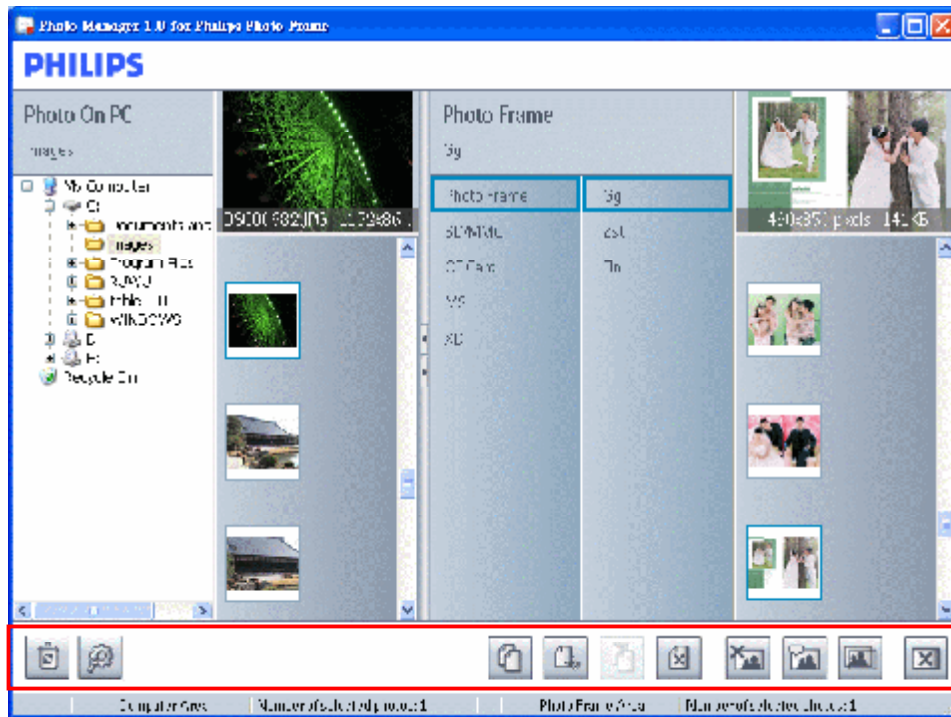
Photo Manager 1.0 for Philips Photo Frame

PHILIPS

Photo On PC

Images

My Computer
C:
Documents and
Images
Program Files
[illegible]
Public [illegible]
WINDOWS
D:
E:
Recycle Bin

DSC00682.JPG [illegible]

Photo Frame

5g

| Photo Frame | 5g |
|---|---|
| SD/MMC | 256 |
| CF Card | 1h |
| MS | |
| XD | |

480x350 pixels 14 KB

Computer Area | Number of selected photos:1 | Photo Frame Area | Number of selected photos:1